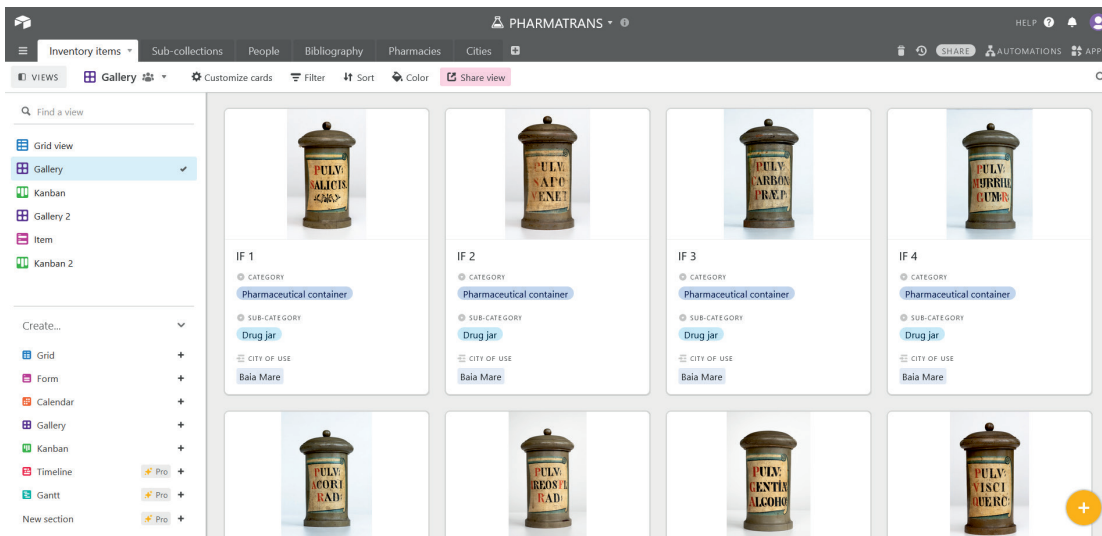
PHARMATRANS

HELP

Inventory items | Sub-collections | People | Bibliography | Pharmacies | Cities

SHARE | AUTOMATIONS | APP

VIEWS | Gallery | Customize cards | Filter | Sort | Color | Share view

Find a view

Grid view
Gallery
Kanban
Gallery 2
Item
Kanban 2

Create...

Grid +
Form +
Calendar +
Gallery +
Kanban +
Timeline Pro +
Gantt Pro +
New section Pro +

PULV: SALICIS.

IF 1
CATEGORY
Pharmaceutical container
SUB-CATEGORY
Drug jar
CITY OF USE
Baia Mare

PULV: SAPO VENET

IF 2
CATEGORY
Pharmaceutical container
SUB-CATEGORY
Drug jar
CITY OF USE
Baia Mare

PULV: CARBON PRÆP.

IF 3
CATEGORY
Pharmaceutical container
SUB-CATEGORY
Drug jar
CITY OF USE
Baia Mare

PULV: MYRRH. GUMM:

IF 4
CATEGORY
Pharmaceutical container
SUB-CATEGORY
Drug jar
CITY OF USE
Baia Mare

PULV: ACORI RAD:

PULV: CREOS FL RAD:

PULV: GENTIAN ALCOHO

PULV: VISCI QUERC: